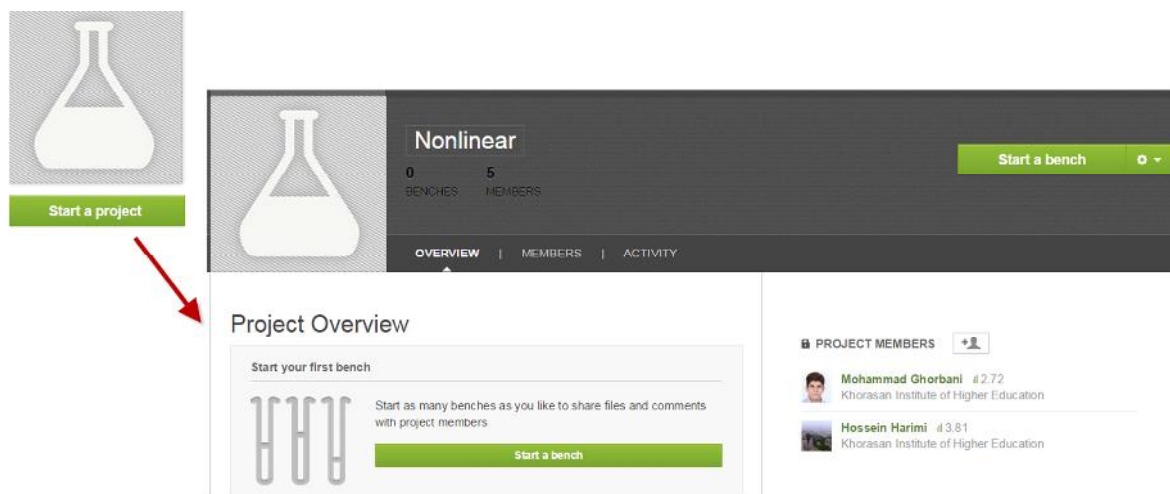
Start a project

Nonlinear

0 BENCHES 5 MEMBERS

Start a bench

OVERVIEW | MEMBERS | ACTIVITY

Project Overview

Start your first bench

Start as many benches as you like to share files and comments with project members

Start a bench

PROJECT MEMBERS

Mohammad Ghorbani 2.72
Khorasan Institute of Higher Education

Hossein Harimi 3.81
Khorasan Institute of Higher Education